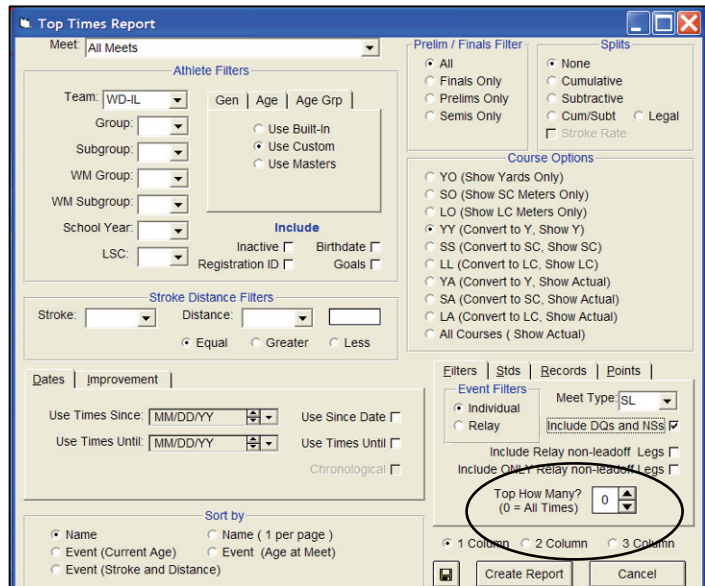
Top Times Report

Meet: All Meets

Athlete Filters

Team: WD-IL

Group:

Subgroup:

WM Group:

WM Subgroup:

School Year:

LSC:

Gen | Age | Age Grp

Use Built-In
Use Custom
Use Masters

Include

Inactive
Birthdate
Registration ID
Goals

Stroke Distance Filters

Stroke:
Distance:

Equal
Greater
Less

Prelim / Finals Filter

All
Finals Only
Prelims Only
Semis Only

Splits

None
Cumulative
Subtractive
Cum/Subt
Legal
Stroke Rate

Course Options

YO (Show Yards Only)
SO (Show SC Meters Only)
LO (Show LC Meters Only)
YY (Convert to Y, Show Y)
SS (Convert to SC, Show SC)
LL (Convert to LC, Show LC)
YA (Convert to Y, Show Actual)
SA (Convert to SC, Show Actual)
LA (Convert to LC, Show Actual)
All Courses ( Show Actual)

Dates | Improvement

Use Times Since: MM/DD/YY
Use Since Date

Use Times Until: MM/DD/YY
Use Times Until

Chronological

Filters | Stds | Records | Points

Event Filters

Individual
Relay

Meet Type: SL

Include DQs and NSs

Include Relay non-leadoff Legs
Include ONLY Relay non-leadoff Legs

Top How Many?
(0 = All Times) 0

Sort by

Name
Name ( 1 per page )
Event (Current Age)
Event (Age at Meet)
Event (Stroke and Distance)

1 Column
2 Column
3 Column

Create Report
Cancel